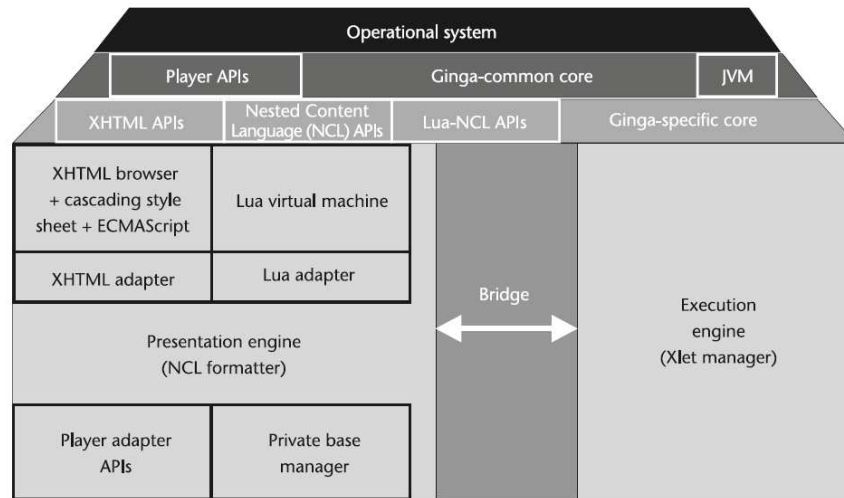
Operational system

Player APIs

Ginga-common core

JVM

XHTML APIs

Nested Content Language (NCL) APIs

Lua-NCL APIs

Ginga-specific core

XHTML browser + cascading style sheet + ECMAScript

Lua virtual machine

XHTML adapter

Lua adapter

Bridge

Execution engine (Xlet manager)

Presentation engine (NCL formatter)

Player adapter APIs

Private base manager